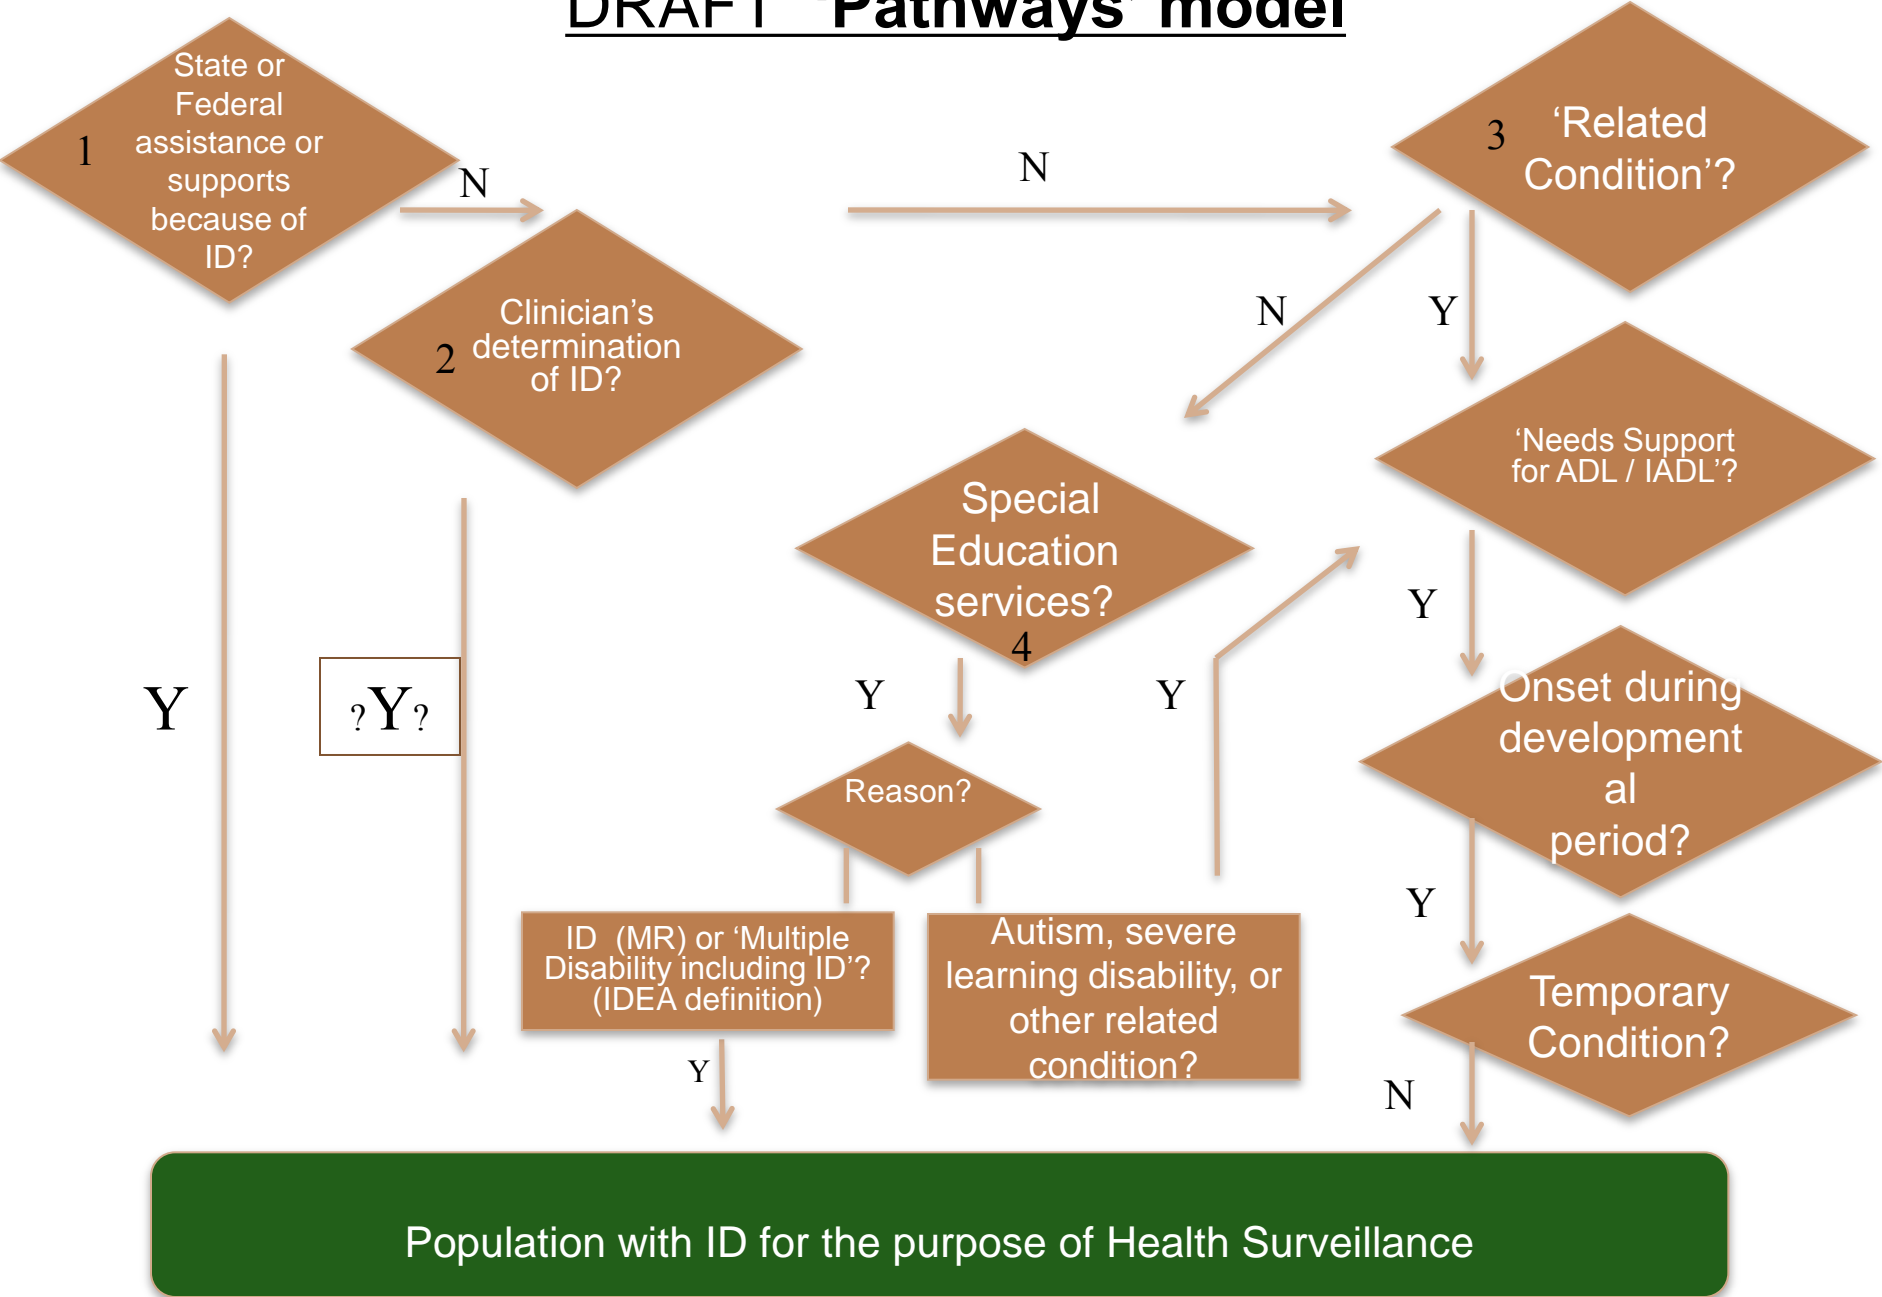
DRAFT 'Pathways' model

1 State or Federal assistance or supports because of ID?

N

2 Clinician's determination of ID?

N

3 'Related Condition'?

N

Y

'Needs Support for ADL / IADL'?

Special Education services? 4

Y

Onset during development al period?

Y

Y

Reason?

Y

?Y?

Y

ID (MR) or 'Multiple Disability including ID'? (IDEA definition)

Autism, severe learning disability, or other related condition?

Y

Temporary Condition?

Y

N

Population with ID for the purpose of Health Surveillance